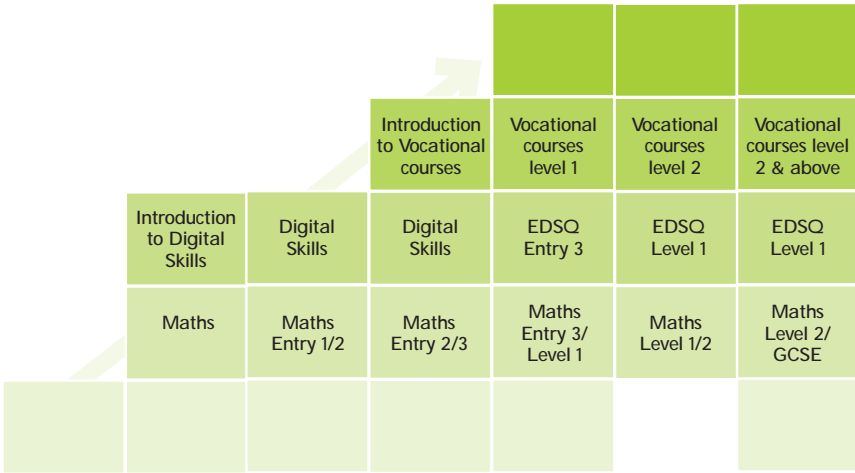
Introduction to Vocational courses

Vocational courses level 1

Vocational courses level 2

Vocational courses level 2 & above

Introduction to Digital Skills

Digital Skills

Digital Skills

EDSQ Entry 3

EDSQ Level 1

EDSQ Level 1

Maths

Maths Entry 1/2

Maths Entry 2/3

Maths Entry 3/ Level 1

Maths Level 1/2

Maths Level 2/ GCSE